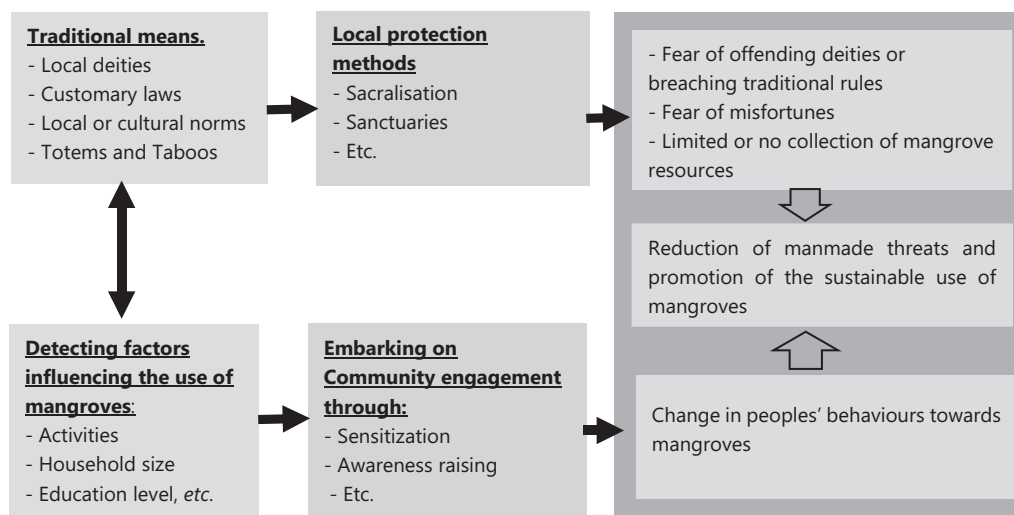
Traditional means.
- Local deities
- Customary laws
- Local or cultural norms
- Totems and Taboos

Local protection methods
- Sacralisation
- Sanctuaries
- Etc.

- Fear of offending deities or breaching traditional rules
- Fear of misfortunes
- Limited or no collection of mangrove resources

Reduction of manmade threats and promotion of the sustainable use of mangroves

Detecting factors influencing the use of mangroves:
- Activities
- Household size
- Education level, etc.

Embarking on Community engagement through:
- Sensitization
- Awareness raising
- Etc.

Change in peoples' behaviours towards mangroves